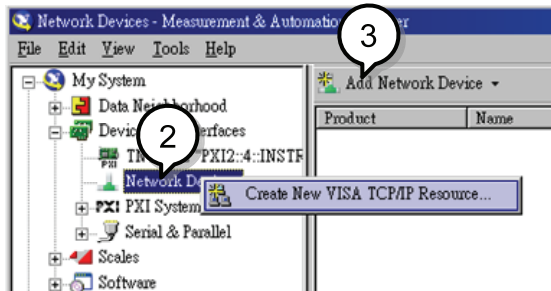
Network Devices - Measurement & Automation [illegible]er
File Edit View Tools Help
3
My System
Data Neig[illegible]borhood
Devic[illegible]erfaces
2
TM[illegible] PXI2::4::INSTR
PXI
Network De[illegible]
PXI System
Serial & Parallel
Scales
Software
Add Network Device
Product
Name
Create New VISA TCP/IP Resource...